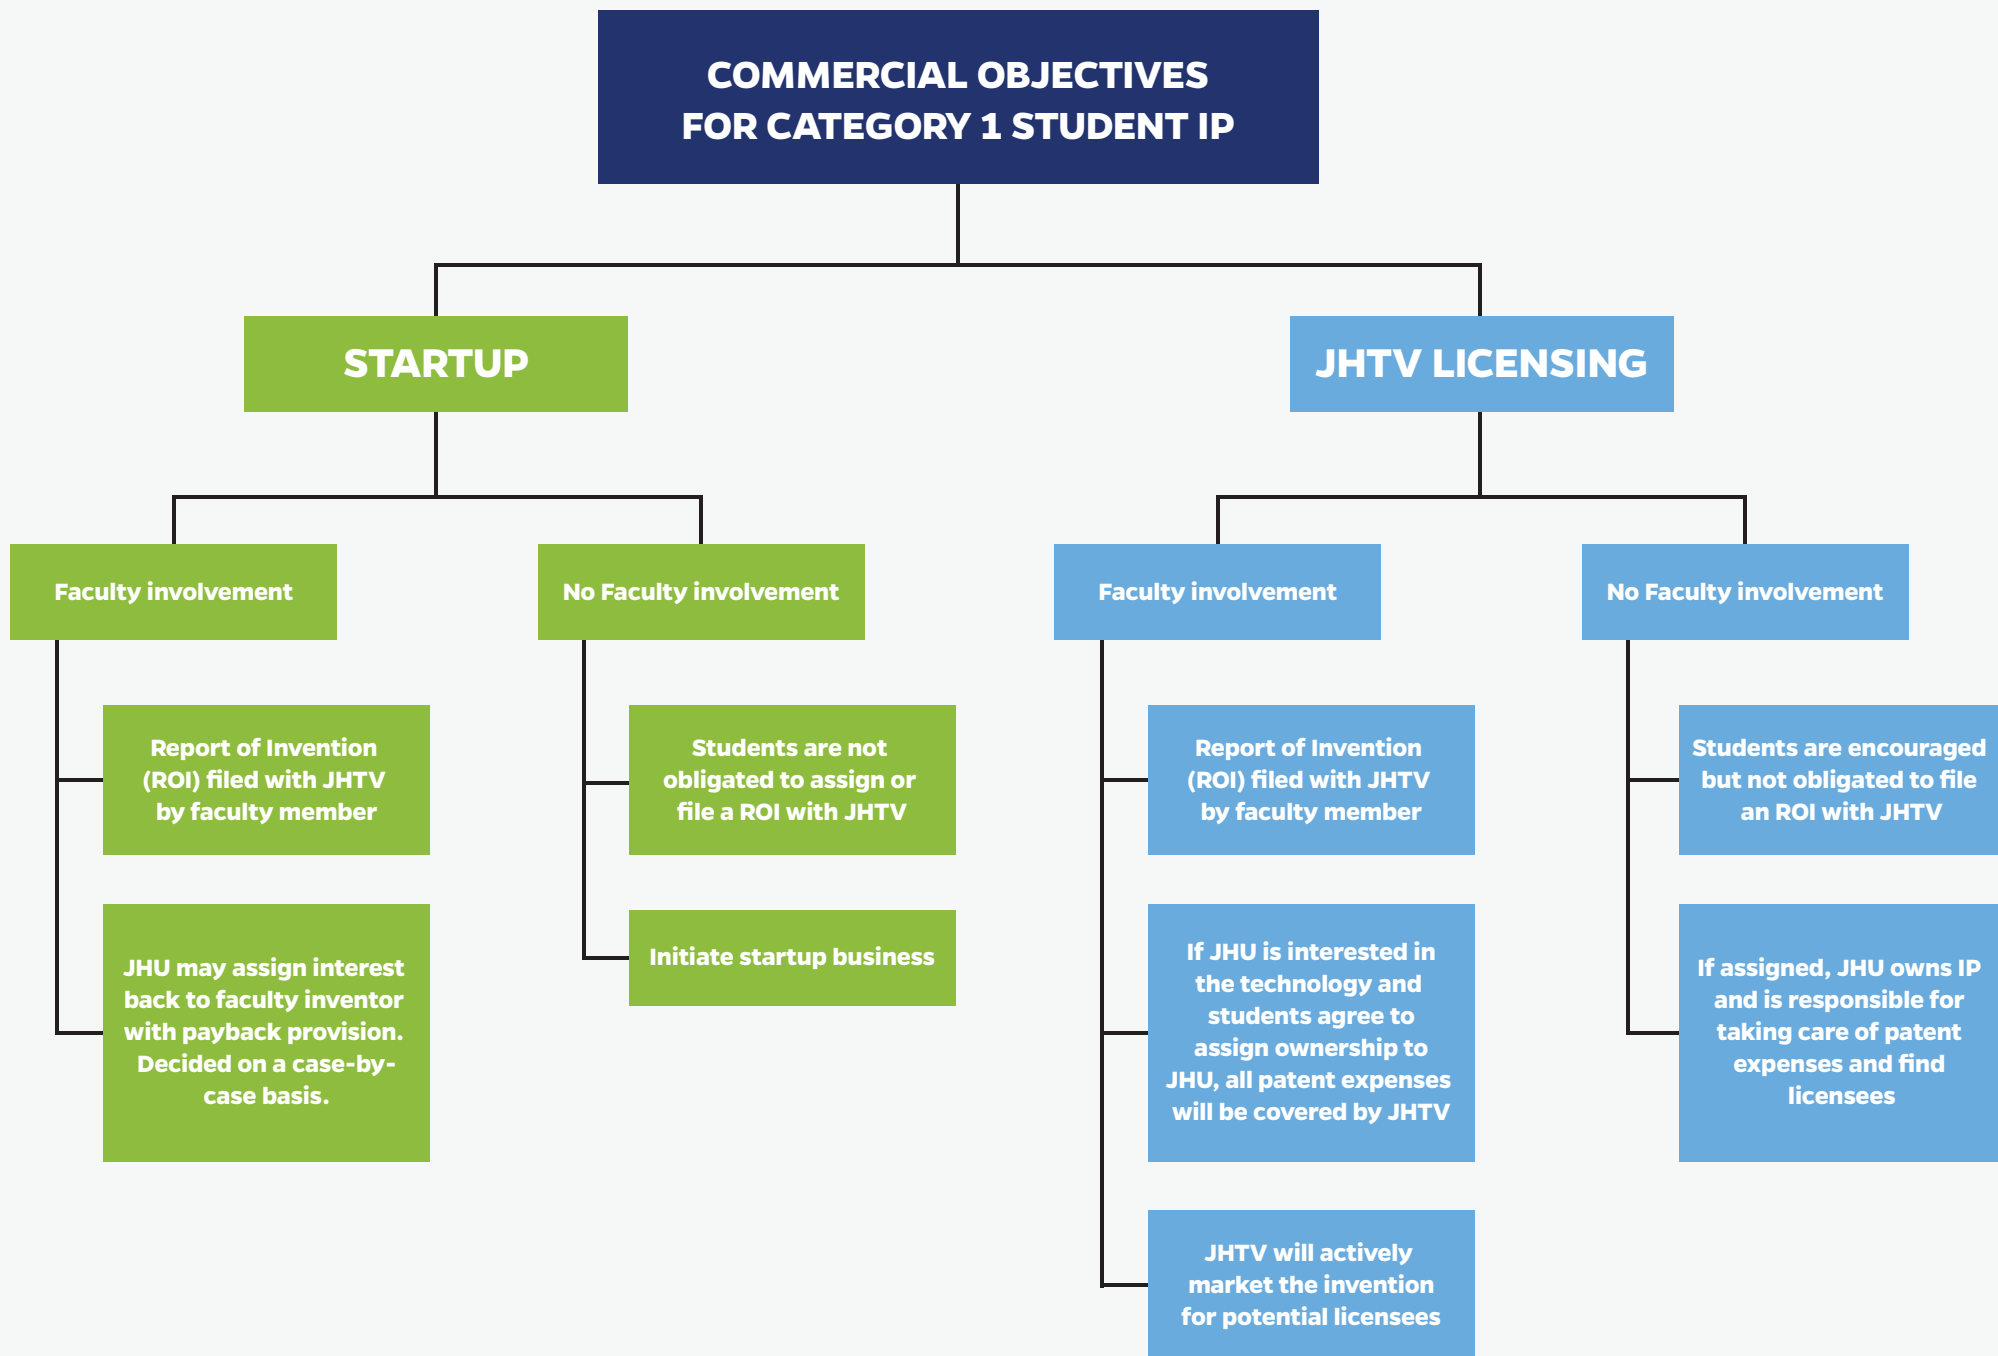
COMMERCIAL OBJECTIVES FOR CATEGORY 1 STUDENT IP

STARTUP

JHTV LICENSING

Faculty involvement

No Faculty involvement

Faculty involvement

No Faculty involvement

Report of Invention (ROI) filed with JHTV by faculty member

JHU may assign interest back to faculty inventor with payback provision. Decided on a case-by-case basis.

Students are not obligated to assign or file a ROI with JHTV

Initiate startup business

Report of Invention (ROI) filed with JHTV by faculty member

If JHU is interested in the technology and students agree to assign ownership to JHU, all patent expenses will be covered by JHTV

JHTV will actively market the invention for potential licensees

Students are encouraged but not obligated to file an ROI with JHTV

If assigned, JHU owns IP and is responsible for taking care of patent expenses and find licensees